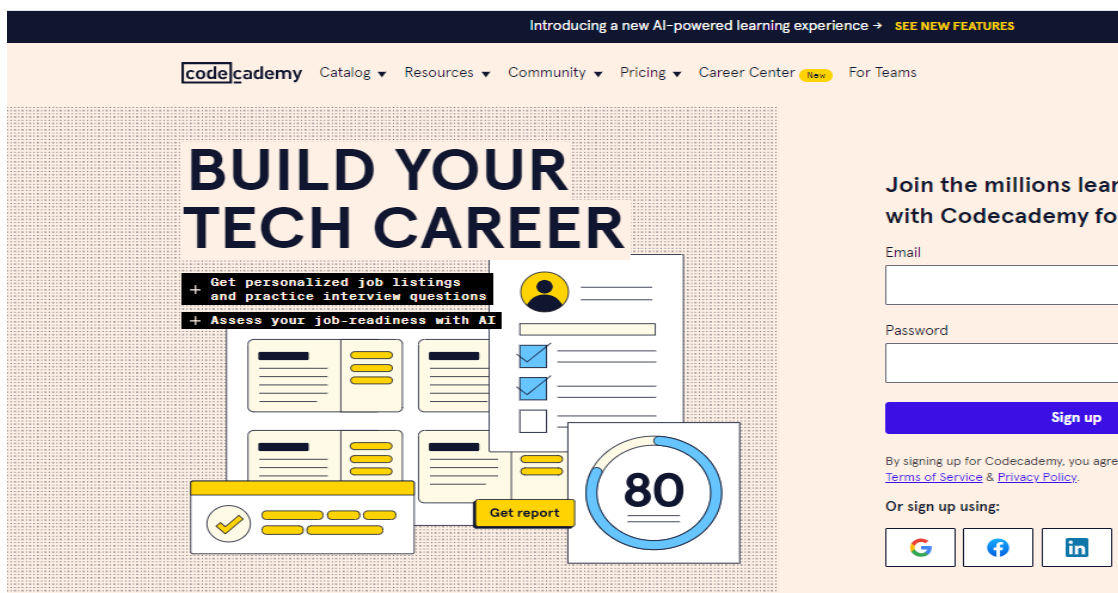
Introducing a new AI-powered learning experience → SEE NEW FEATURES

codecademy Catalog Resources Community Pricing Career Center New For Teams

BUILD YOUR TECH CAREER

+ Get personalized job listings and practice interview questions
+ Assess your job-readiness with AI

Get report

80

Join the millions lear
with Codecademy fo

Email

Password

Sign up

By signing up for Codecademy, you agre
Terms of Service & Privacy Policy.

Or sign up using: